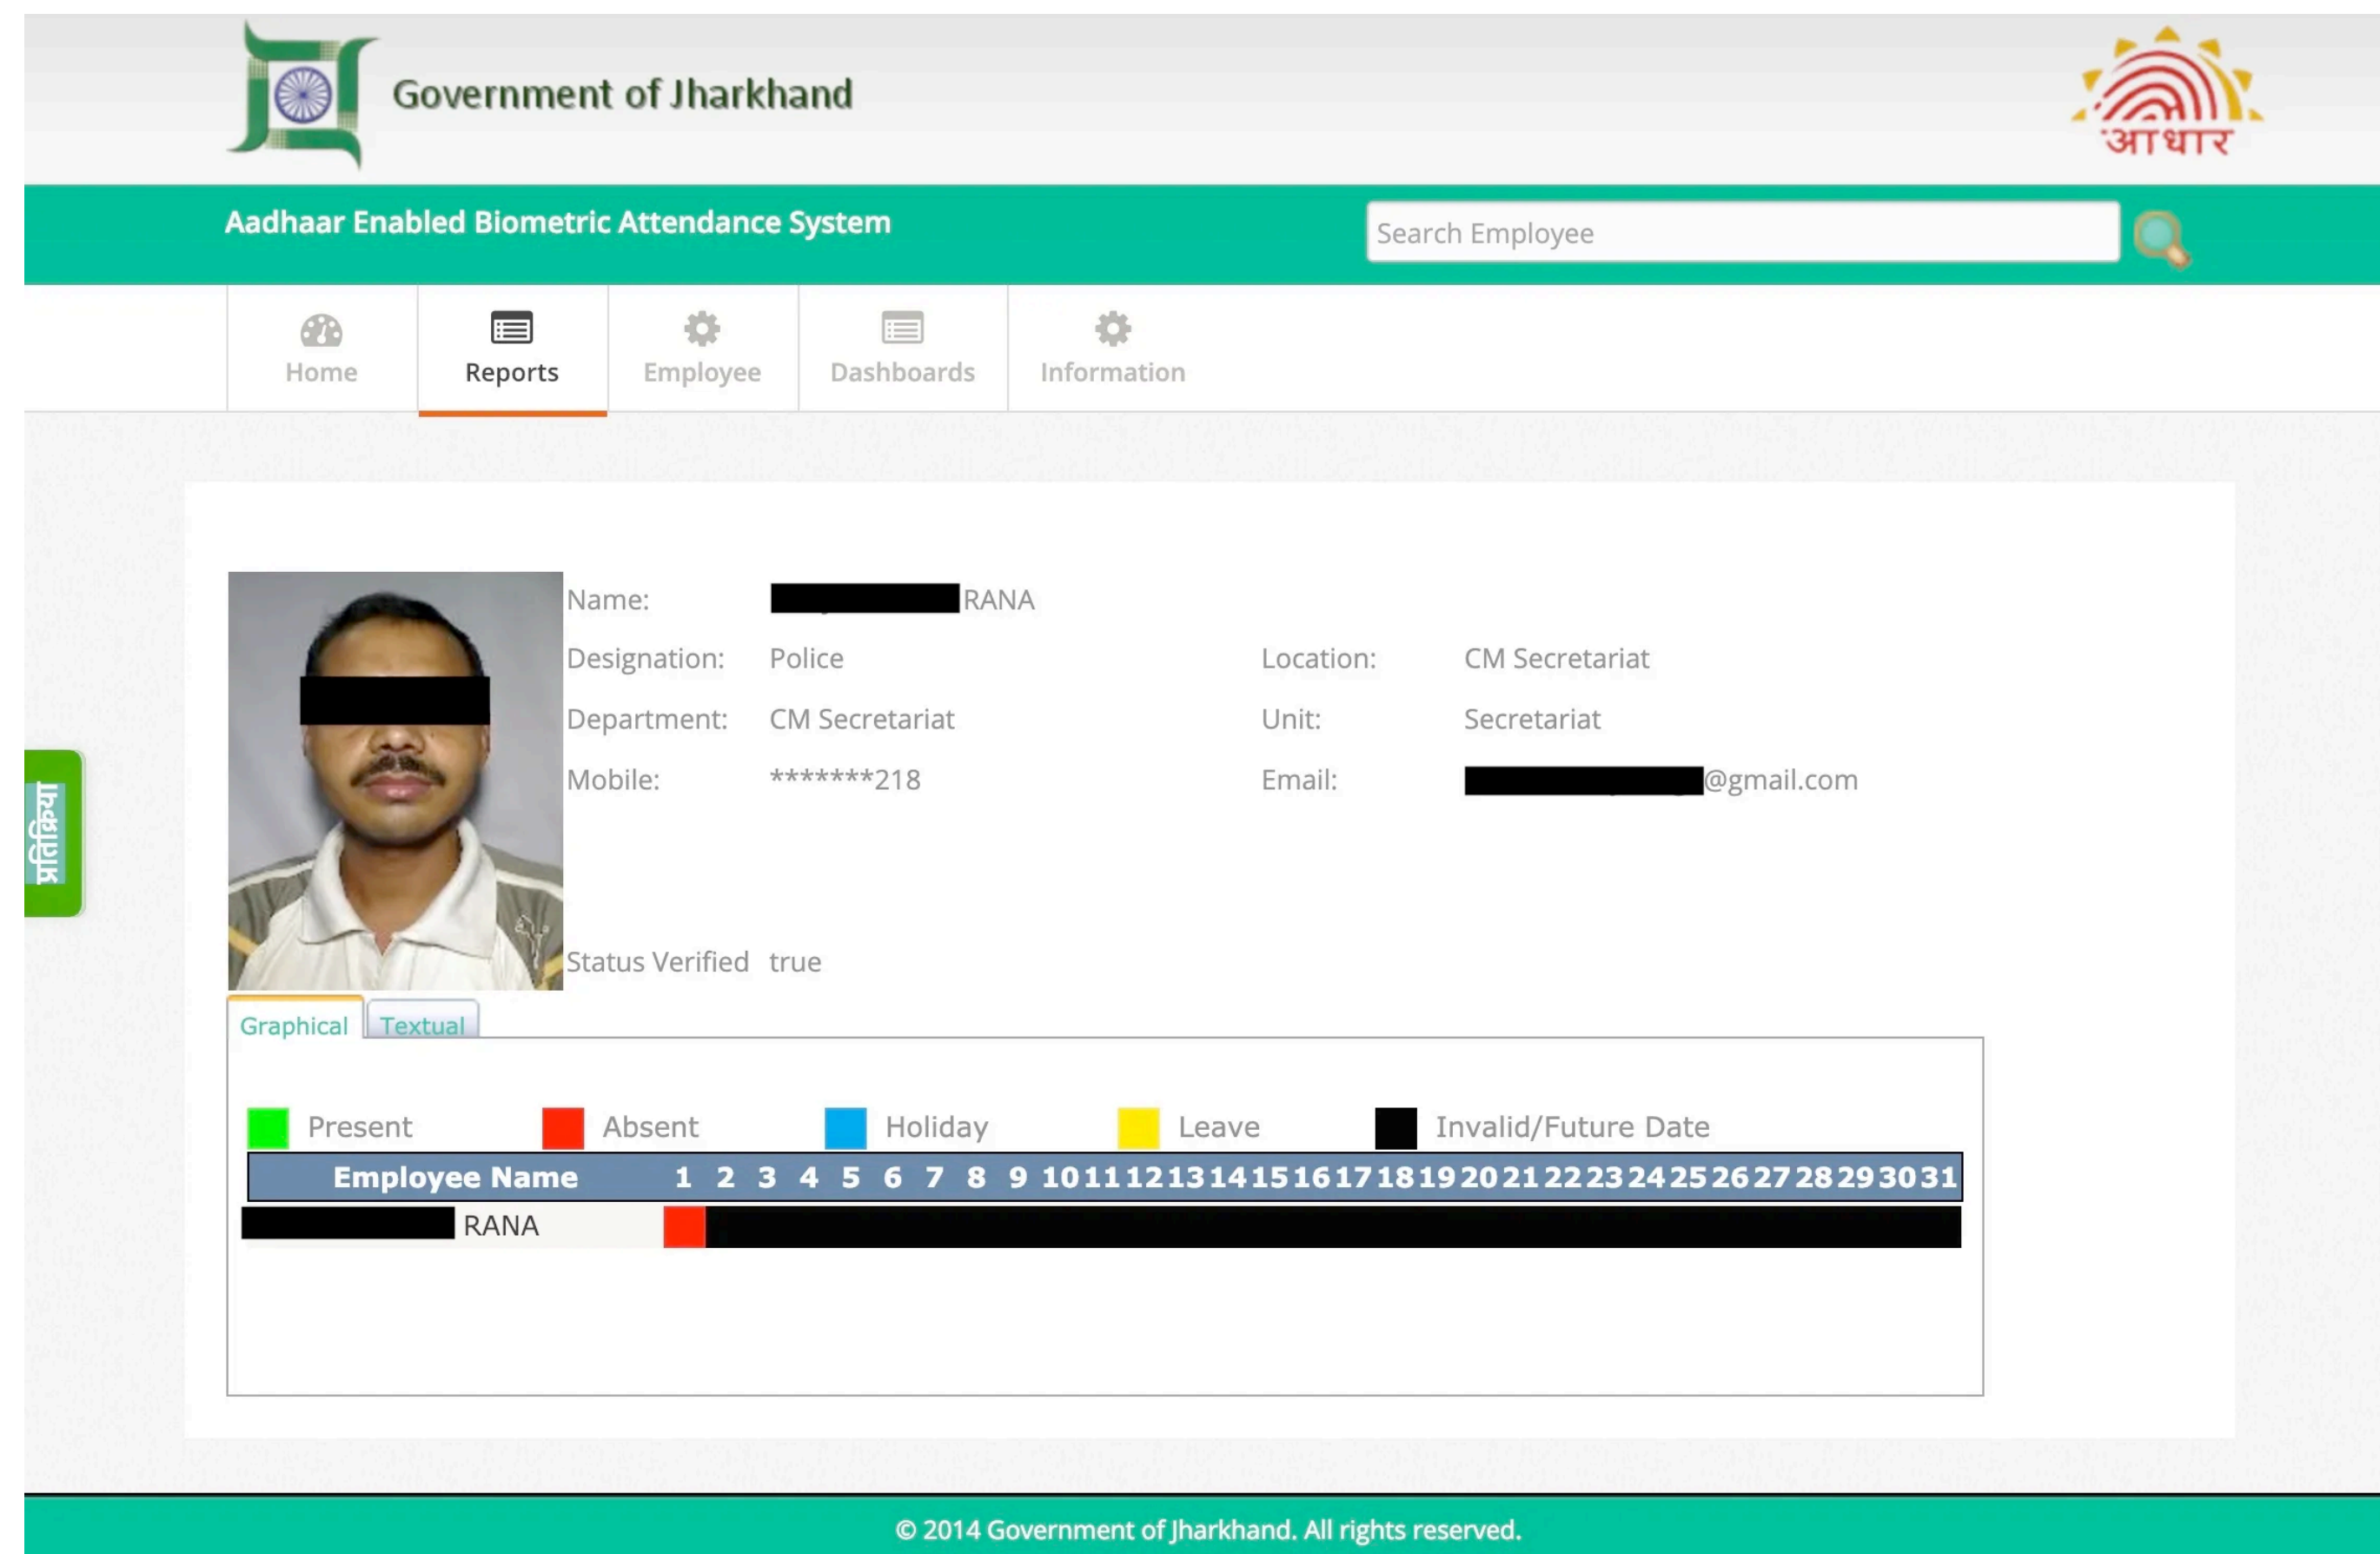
Government of Jharkhand

आधार

Aadhaar Enabled Biometric Attendance System

Search Employee

Home
Reports
Employee
Dashboards
Information

प्रतिक्रिया

Name: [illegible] RANA
Designation: Police
Location: CM Secretariat
Department: CM Secretariat
Unit: Secretariat
Mobile: *******218
Email: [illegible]@gmail.com

Status Verified true

Graphical
Textual

Present
Absent
Holiday
Leave
Invalid/Future Date

| Employee Name | 1 | 2 | 3 | 4 | 5 | 6 | 7 | 8 | 9 | 10 | 11 | 12 | 13 | 14 | 15 | 16 | 17 | 18 | 19 | 20 | 21 | 22 | 23 | 24 | 25 | 26 | 27 | 28 | 29 | 30 | 31 |
|---|---|---|---|---|---|---|---|---|---|---|---|---|---|---|---|---|---|---|---|---|---|---|---|---|---|---|---|---|---|---|---|
| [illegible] RANA | | | | | | | | | | | | | | | | | | | | | | | | | | | | | | | |

© 2014 Government of Jharkhand. All rights reserved.